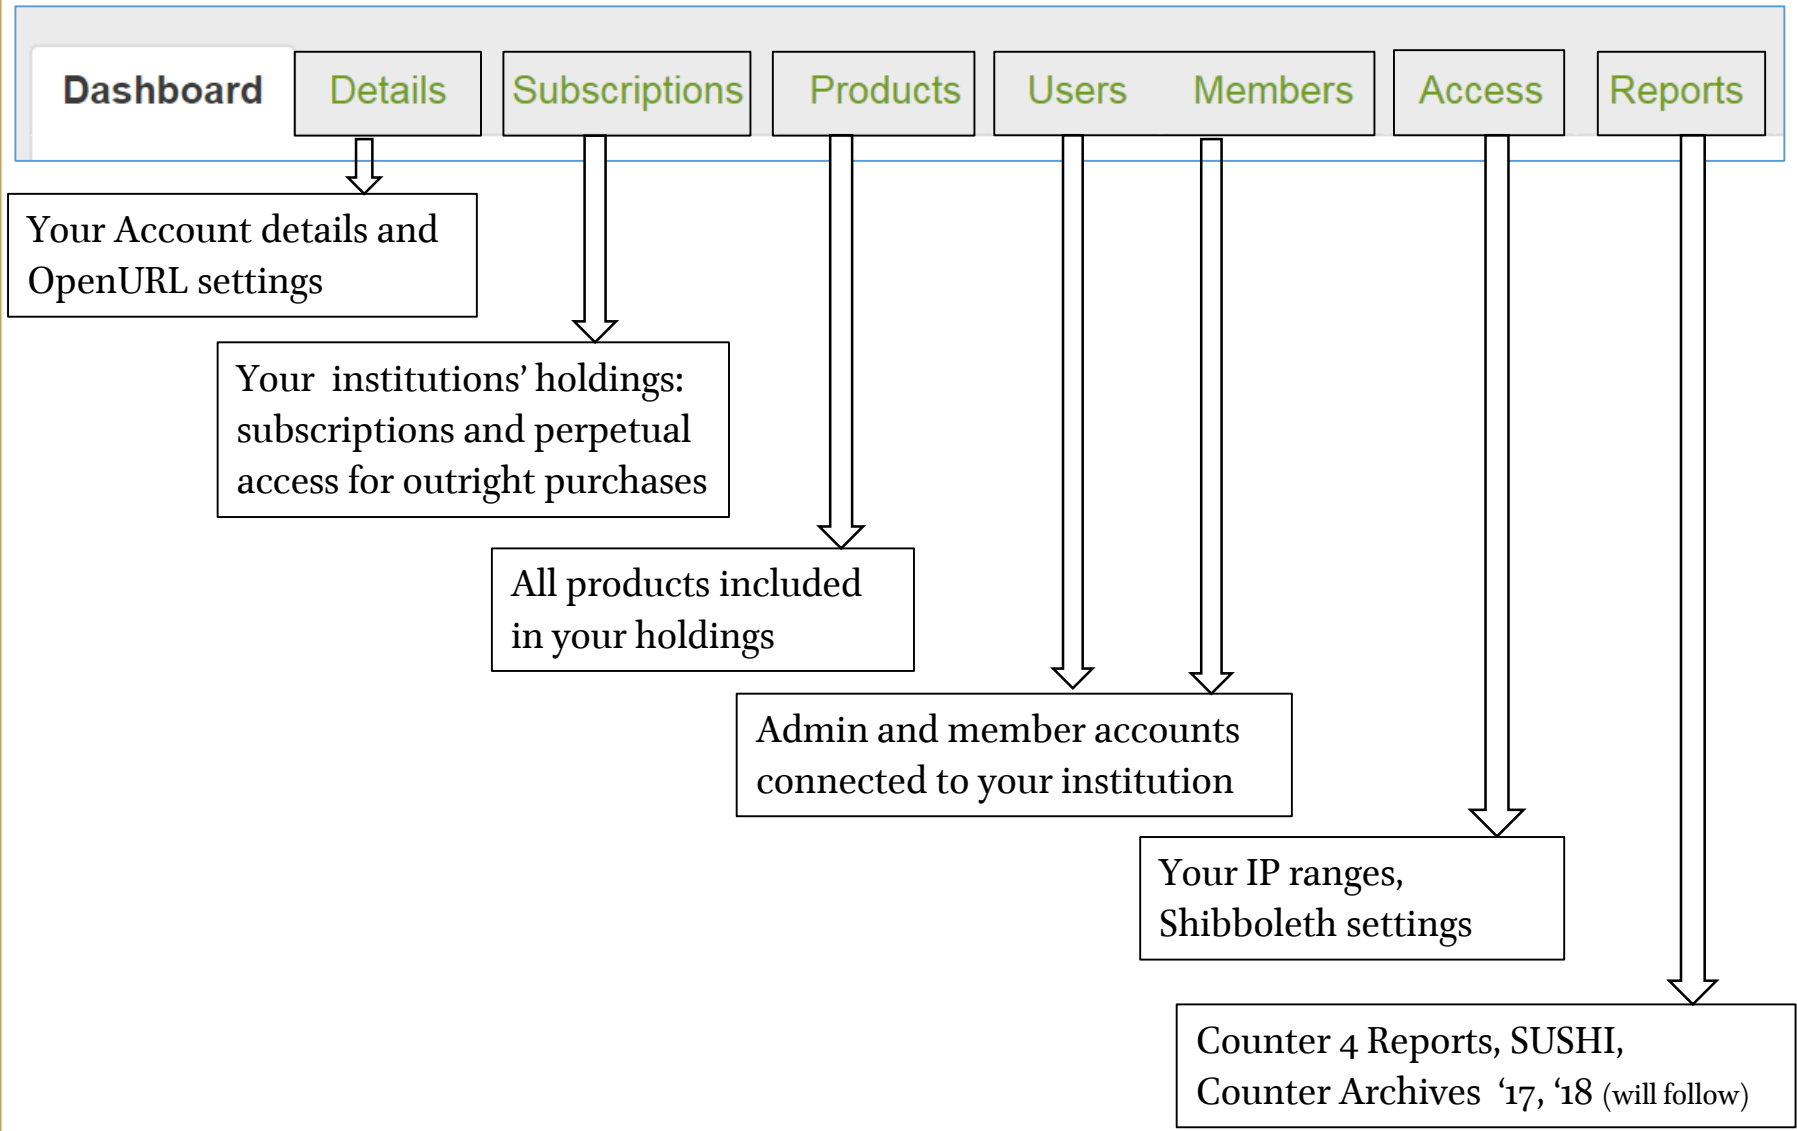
Dashboard Details Subscriptions Products Users Members Access Reports

Your Account details and OpenURL settings

Your institutions' holdings: subscriptions and perpetual access for outright purchases

All products included in your holdings

Admin and member accounts connected to your institution

Your IP ranges, Shibboleth settings

Counter 4 Reports, SUSHI, Counter Archives '17, '18 (will follow)